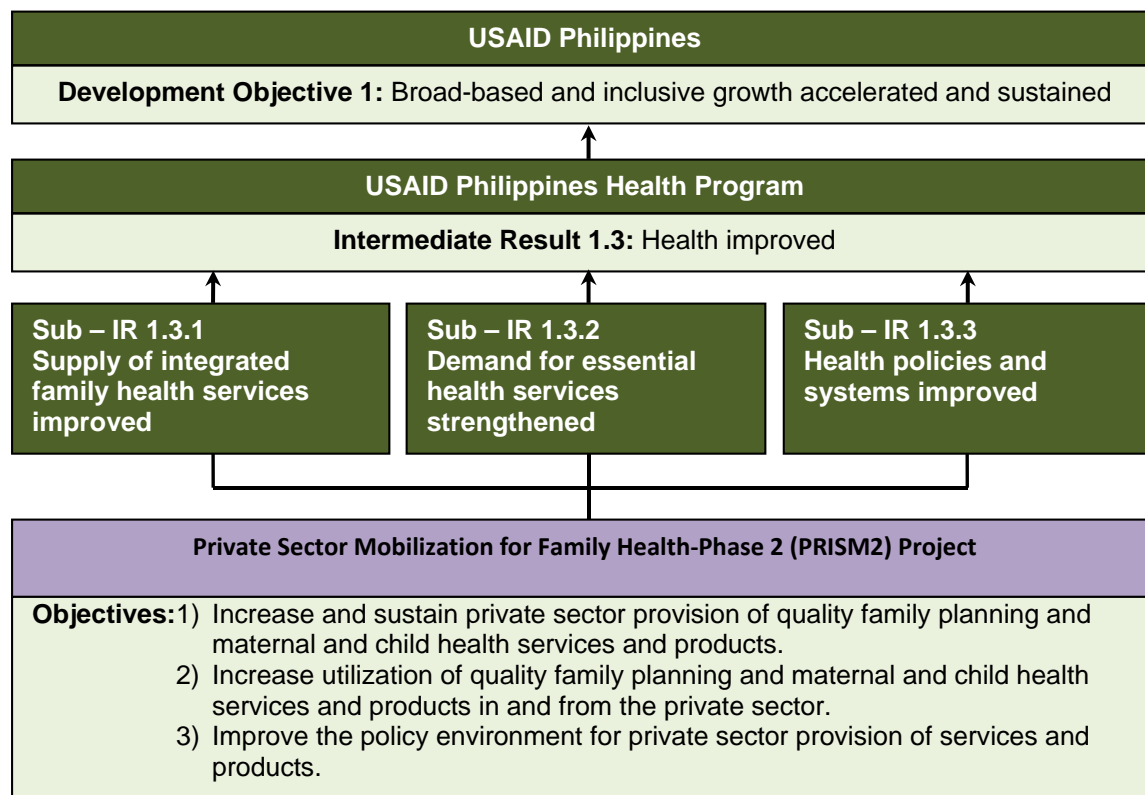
USAID Philippines

Development Objective 1: Broad-based and inclusive growth accelerated and sustained

USAID Philippines Health Program

Intermediate Result 1.3: Health improved

Sub – IR 1.3.1
Supply of integrated family health services improved

Sub – IR 1.3.2
Demand for essential health services strengthened

Sub – IR 1.3.3
Health policies and systems improved

Private Sector Mobilization for Family Health-Phase 2 (PRISM2) Project

Objectives: 1) Increase and sustain private sector provision of quality family planning and maternal and child health services and products.
2) Increase utilization of quality family planning and maternal and child health services and products in and from the private sector.
3) Improve the policy environment for private sector provision of services and products.